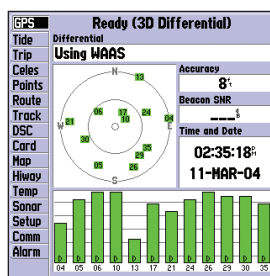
GPS
Tide
Trip
Celes
Points
Route
Track
DSC
Card
Map
Hiway
Temp
Sonar
Setup
Comm
Alarm

Ready (3D Differential)
Differential
Using WAAS

N
E
S
W
13
06
17
24
10
21
30
05
26
29
35
04

Accuracy
8ft
Beacon SNR
___dB
Time and Date
02:35:18PM
11-MAR-04

D D D D D D D D D D
04 05 06 10 13 17 21 24 26 29 30 35